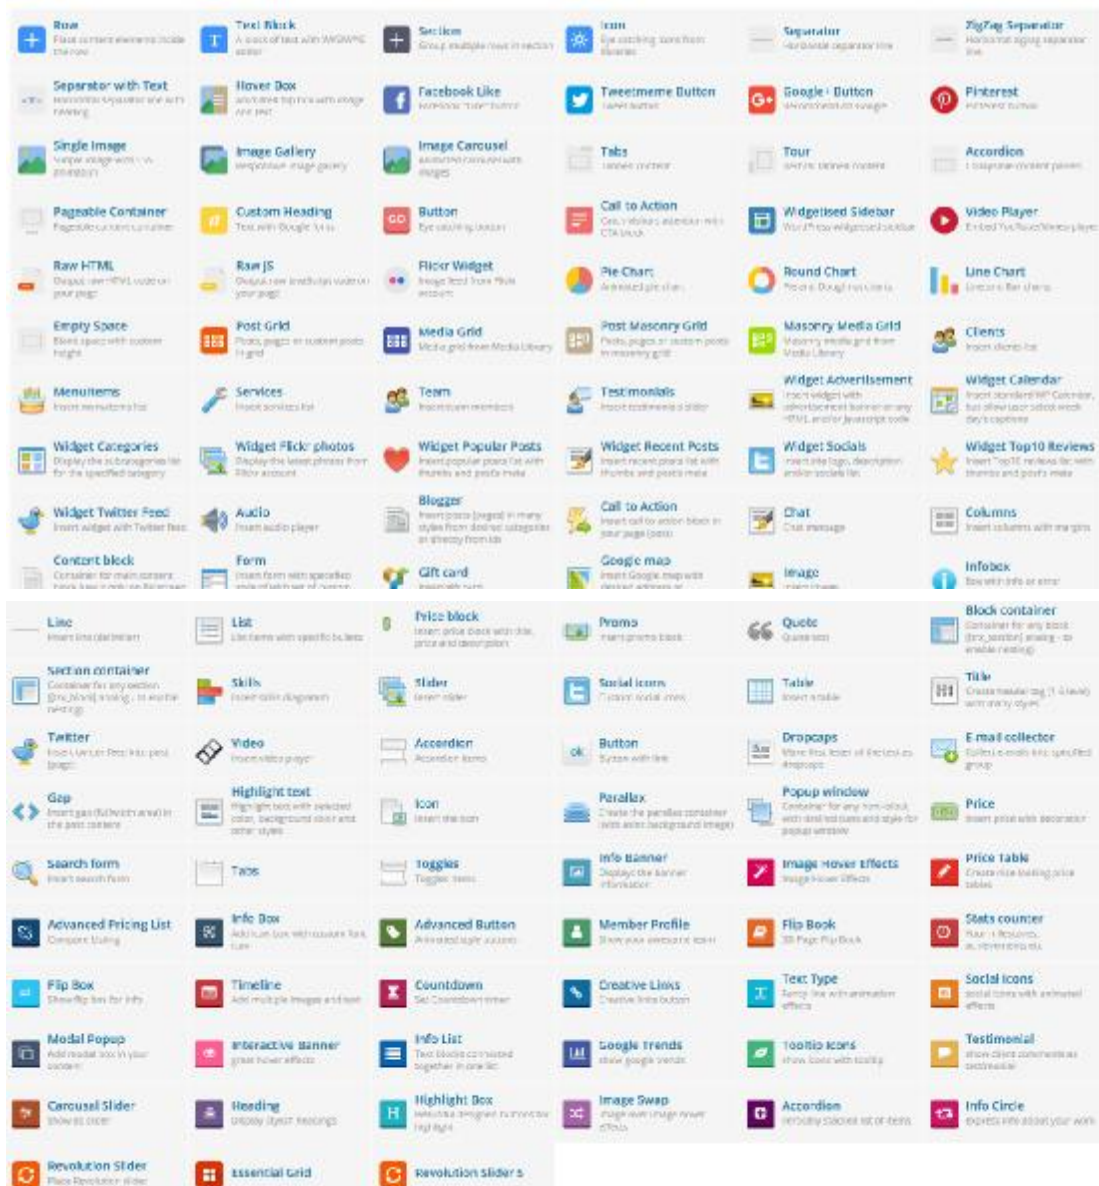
Row
Place content elements inside the row

Text Block
A block of text with WYSIWYG editor

Section
Group multiple rows in section

Icon
Eye catching icons from libraries

Separator
Horizontal separator line

ZigZag Separator
Horizontal zigzag separator line

Separator with Text
Horizontal separator line with heading

Hover Box
Animated flip box with image and text

Facebook Like
Facebook "Like" button

Tweetmeme Button
Tweet button

Google+ Button
Recommend on Google

Pinterest
Pinterest button

Single Image
Simple image with CSS animation

Image Gallery
Responsive image gallery

Image Carousel
Animated carousel with images

Tabs
Tabbed content

Tour
Vertical tabbed content

Accordion
Collapsible content panels

Pageable Container
Pageable content container

Custom Heading
Text with Google fonts

Button
Eye catching button

Call to Action
Catch visitors attention with CTA block

Widgetised Sidebar
WordPress widgetised sidebar

Video Player
Embed YouTube/Vimeo player

Raw HTML
Output raw HTML code on your page

Raw JS
Output raw JavaScript code on your page

Flickr Widget
Image feed from Flickr account

Pie Chart
Animated pie chart

Round Chart
Pie and Doughnut charts

Line Chart
Line and Bar charts

Empty Space
Blank space with custom height

Post Grid
Posts, pages or custom posts in grid

Media Grid
Media grid from Media Library

Post Masonry Grid
Posts, pages or custom posts in masonry grid

Masonry Media Grid
Masonry media grid from Media Library

Clients
Insert clients list

Menuitems
Insert menuitems list

Services
Insert services list

Team
Insert team members

Testimonials
Insert testimonials slider

Widget Advertisement
Insert widget with advertisement banner or any HTML and/or Javascript code

Widget Calendar
Insert standard WP Calendar, but allow user select week day's captions

Widget Categories
Display the subcategories list for the specified category

Widget Flickr photos
Display the latest photos from Flickr account

Widget Popular Posts
Insert popular posts list with thumbs and posts meta

Widget Recent Posts
Insert recent posts list with thumbs and posts meta

Widget Socials
Insert site logo, description and/or socials list

Widget Top10 Reviews
Insert Top10 reviews list with thumbs and posts meta

Widget Twitter Feed
Insert widget with Twitter feed

Audio
Insert audio player

Blogger
Insert posts (pages) in many styles from desired categories or directly from ids

Call to Action
Insert call to action block in your page (post)

Chat
Chat message

Columns
Insert columns with margins

Content block
Container for main content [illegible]

Form
Insert form with specified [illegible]

Gift card
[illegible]

Google map
Insert Google map with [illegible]

Image
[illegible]

Infobox
Box with info or error

Line
Insert line delimiter

List
List items with specific bullets

Price block
Insert price block with title, price and description

Promo
Insert promo block

Quote
Quote text

Block container
Container for any block ([trx_section] analog - to enable nesting)

Section container
Container for any section ([trx_block] analog - to enable nesting)

Skills
Insert skills diagram

Slider
Insert slider

Social icons
Custom social icons

Table
Insert a table

Title
Create header tag (1-6 level) with many styles

Twitter
Insert Twitter feed into post (page)

Video
Insert video player

Accordion
Accordion items

Button
Button with link

Dropcaps
Make first letter of the text as dropcaps

E-mail collector
Collect e-mails into specified group

Gap
Insert gap (fullwidth area) in the post content

Highlight text
Highlight text with selected color, background color and other styles

Icon
Insert the icon

Parallax
Create the parallax container (with asinc background image)

Popup window
Container for any html-block with desired class and style for popup window

Price
Insert price with decoration

Search form
Insert search form

Tabs

Toggles
Toggles items

Info Banner
Displays the banner information

Image Hover Effects
Image Hover Effects

Price Table
Create nice looking price tables

Advanced Pricing List
Compare Listing

Info Box
Add icon box with custom font icon

Advanced Button
Animated style buttons

Member Profile
Show your awesome team

Flip Book
3D Page Flip Book

Stats counter
Your milestones, achievements etc.

Flip Box
Show flip box for info

Timeline
Add multiple images and text

Countdown
Set Countdown timer

Creative Links
Creative Info button

Text Type
Fancy line with animation effects

Social Icons
Social icons with animated effects

Modal Popup
Add modal box in your content

Interactive Banner
great hover effects

Info List
Text blocks connected together in one list

Google Trends
show google trends

Tooltip Icons
show icons with tooltip

Testimonial
show client comments as testimonial

Carousel Slider
Show as slider

Heading
Display stylish headings

Highlight Box
Attractive designed to increase highlights

Image Swap
image swap image hover effects

Accordion
vertically stacked list of items

Info Circle
Express info about your work

Revolution Slider
Place Revolution slider

Essential Grid

Revolution Slider 5